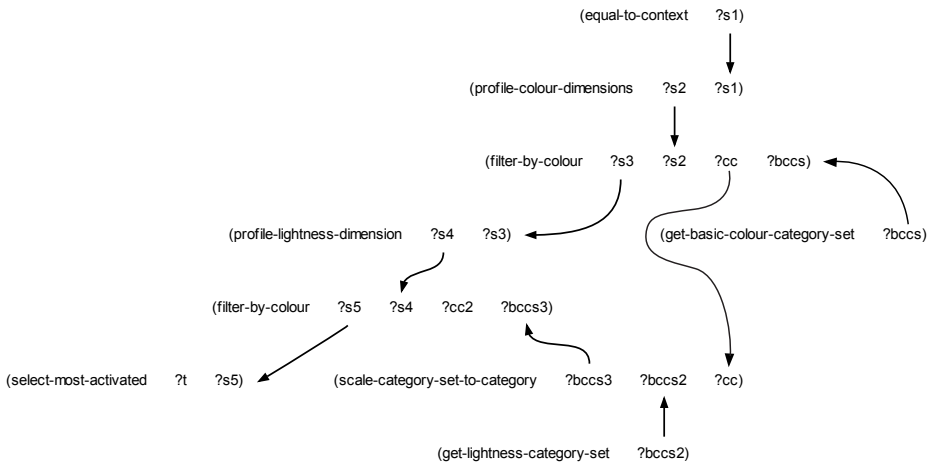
(equal-to-context ?s1)

(profile-colour-dimensions ?s2 ?s1)

(filter-by-colour ?s3 ?s2 ?cc ?bccs)

(profile-lightness-dimension ?s4 ?s3)

(get-basic-colour-category-set ?bccs)

(filter-by-colour ?s5 ?s4 ?cc2 ?bccs3)

(select-most-activated ?t ?s5)

(scale-category-set-to-category ?bccs3 ?bccs2 ?cc)

(get-lightness-category-set ?bccs2)